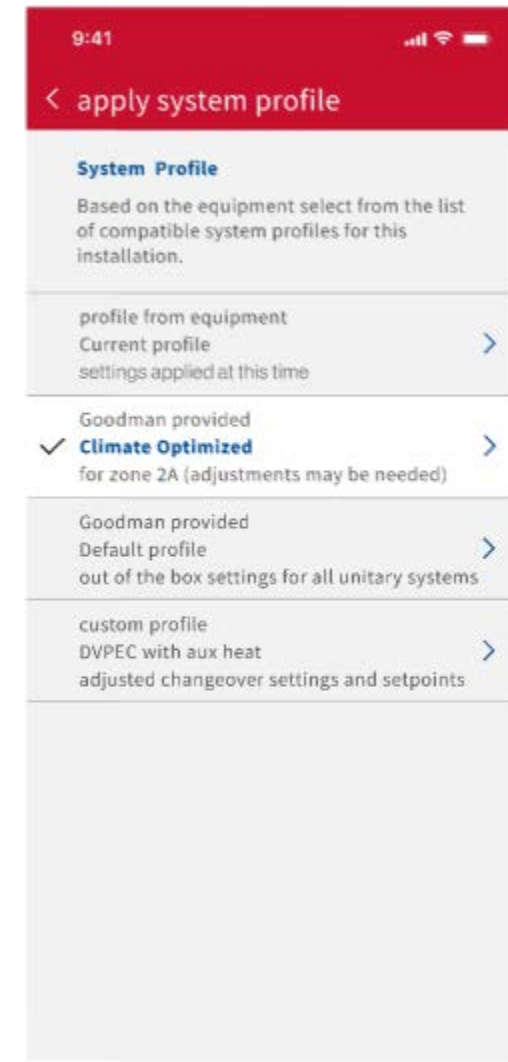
9:41

< apply system profile

System Profile

Based on the equipment select from the list of compatible system profiles for this installation.

profile from equipment
Current profile
settings applied at this time
>

Goodman provided
✓ Climate Optimized
for zone 2A (adjustments may be needed)
>

Goodman provided
Default profile
out of the box settings for all unitary systems
>

custom profile
DVPEC with aux heat
adjusted changeover settings and setpoints
>